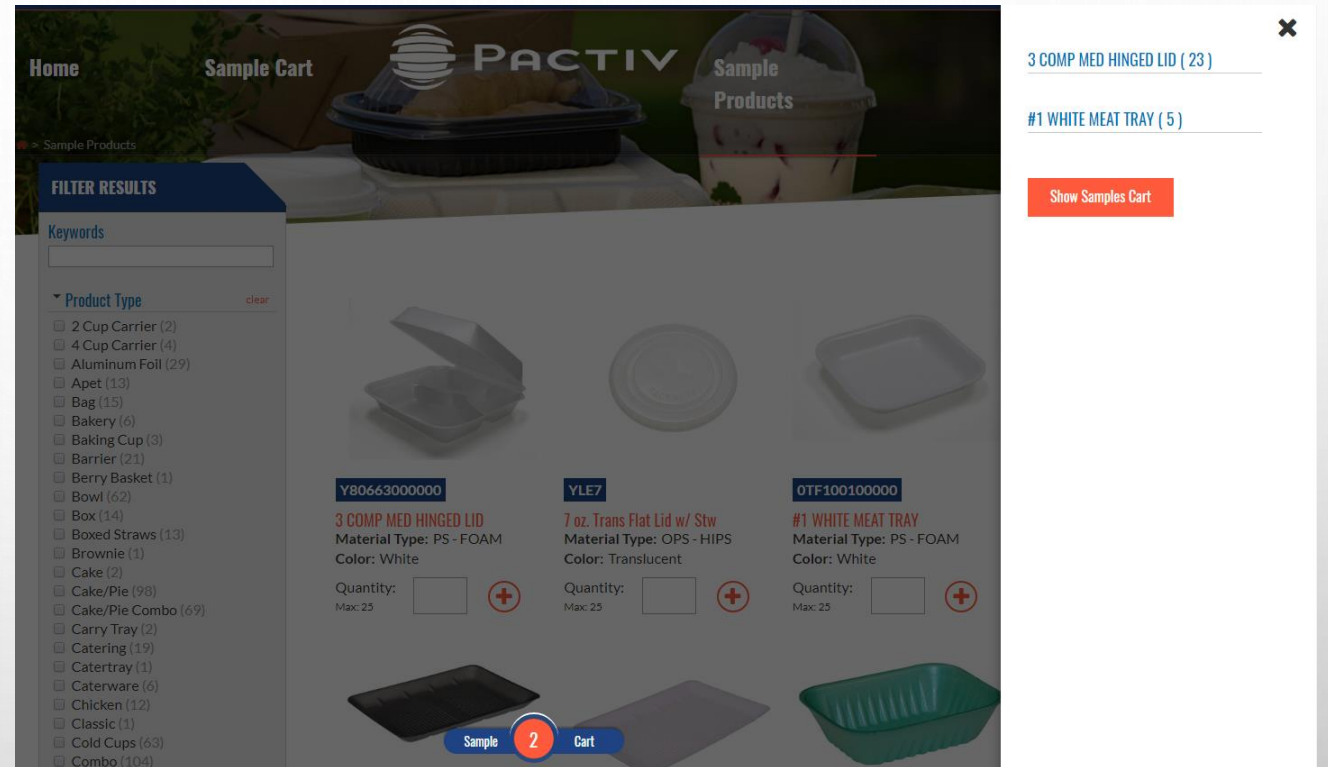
Home
Sample Cart
PACTIV
Sample Products

> Sample Products

FILTER RESULTS
Keywords

Product Type clear
2 Cup Carrier (2)
4 Cup Carrier (4)
Aluminum Foil (29)
Apet (13)
Bag (15)
Bakery (6)
Baking Cup (3)
Barrier (21)
Berry Basket (1)
Bowl (62)
Box (14)
Boxed Straws (13)
Brownie (1)
Cake (2)
Cake/Pie (98)
Cake/Pie Combo (69)
Carry Tray (2)
Catering (19)
Catertray (1)
Caterware (6)
Chicken (12)
Classic (1)
Cold Cups (63)
Combo (104)

Y80663000000
3 COMP MED HINGED LID
Material Type: PS - FOAM
Color: White
Quantity:
Max: 25

YLE7
7 oz. Trans Flat Lid w/ Stw
Material Type: OPS - HIPS
Color: Translucent
Quantity:
Max: 25

0TF100100000
#1 WHITE MEAT TRAY
Material Type: PS - FOAM
Color: White
Quantity:
Max: 25

Sample 2 Cart

3 COMP MED HINGED LID ( 23 )
#1 WHITE MEAT TRAY ( 5 )
Show Samples Cart